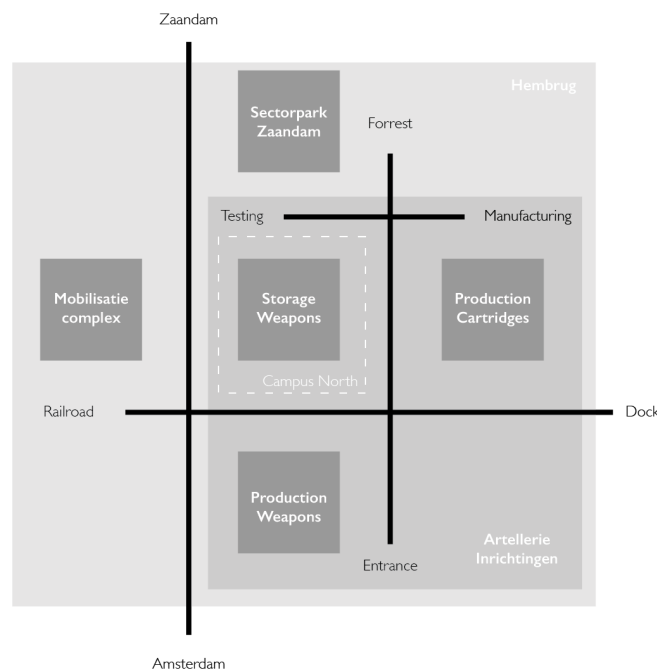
Zaandam

Hembrug

Sectorpark Zaandam

Forrest

Testing

Manufacturing

Mobilisatie complex

Storage Weapons

Production Cartridges

Campus North

Railroad

Dock

Production Weapons

Artellerie Inrichtingen

Entrance

Amsterdam